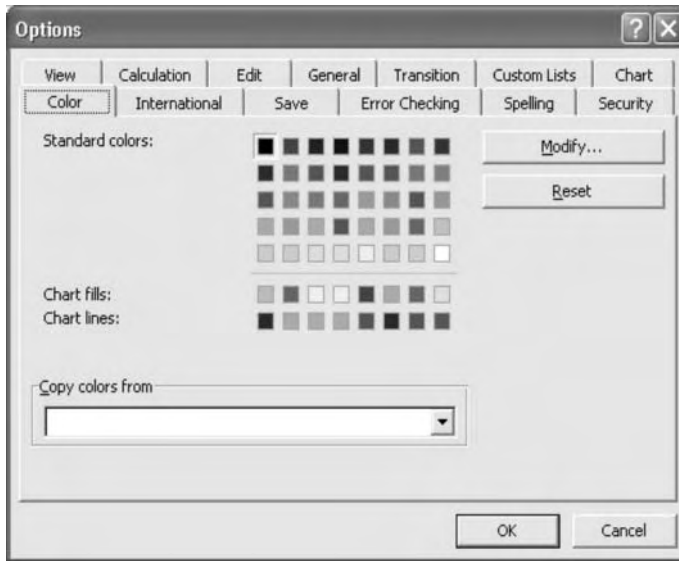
Options

View | Calculation | Edit | General | Transition | Custom Lists | Chart
Color | International | Save | Error Checking | Spelling | Security

Standard colors:

Modify...

Reset

Chart fills:
Chart lines:

Copy colors from

OK

Cancel